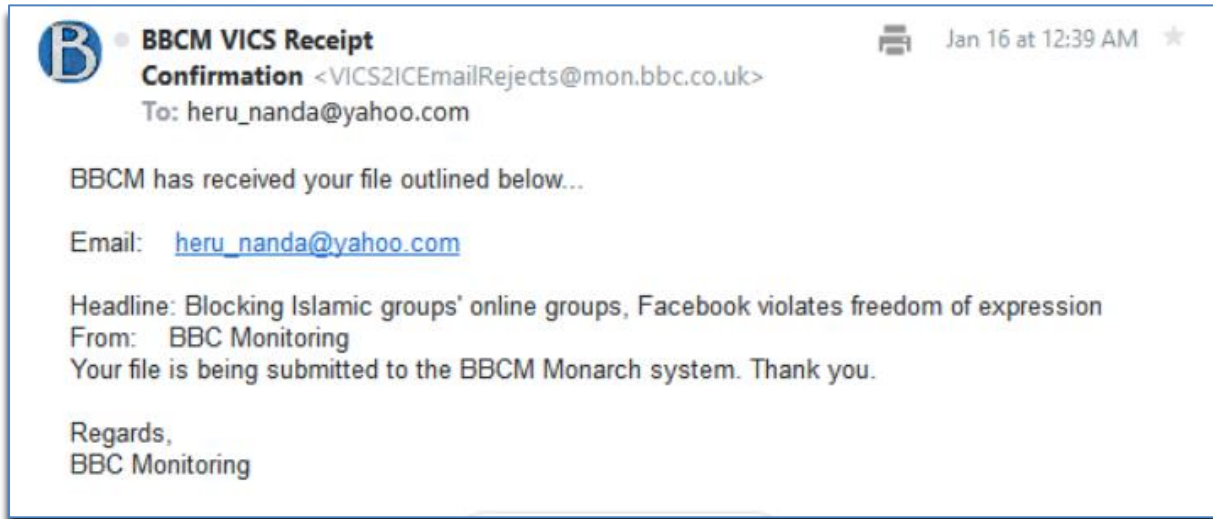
B

BBCM VICS Receipt Confirmation <VICS2ICEmailRejects@mon.bbc.co.uk>
To: heru_nanda@yahoo.com

Jan 16 at 12:39 AM

BBCM has received your file outlined below...

Email: heru_nanda@yahoo.com

Headline: Blocking Islamic groups' online groups, Facebook violates freedom of expression
From: BBC Monitoring
Your file is being submitted to the BBCM Monarch system. Thank you.

Regards,
BBC Monitoring